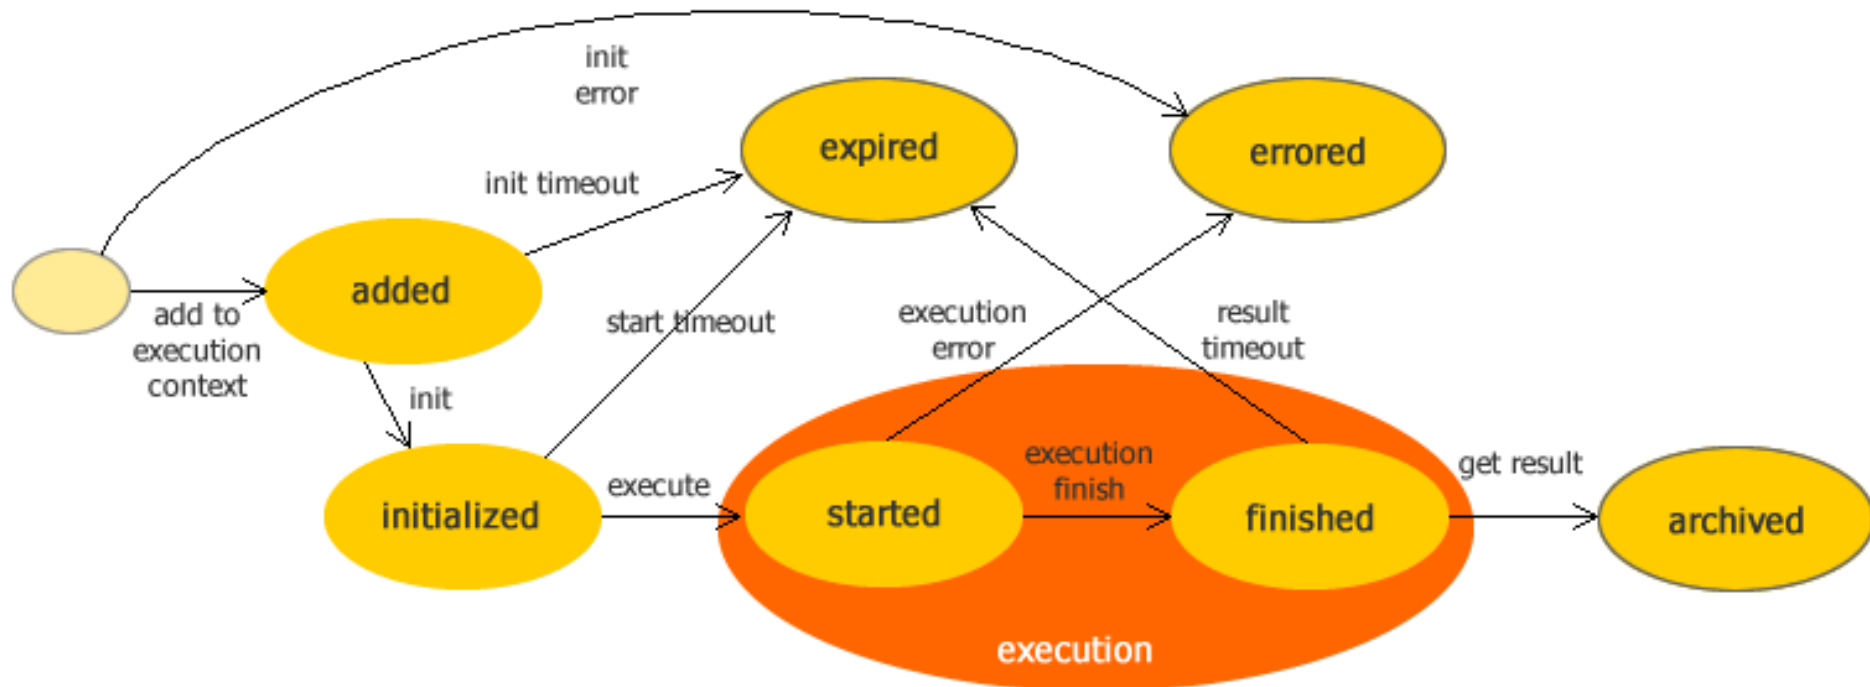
init error

expired

errored

init timeout

added

add to execution context

start timeout

execution error

result timeout

init

initialized

execute

started

execution finish

finished

get result

archived

execution